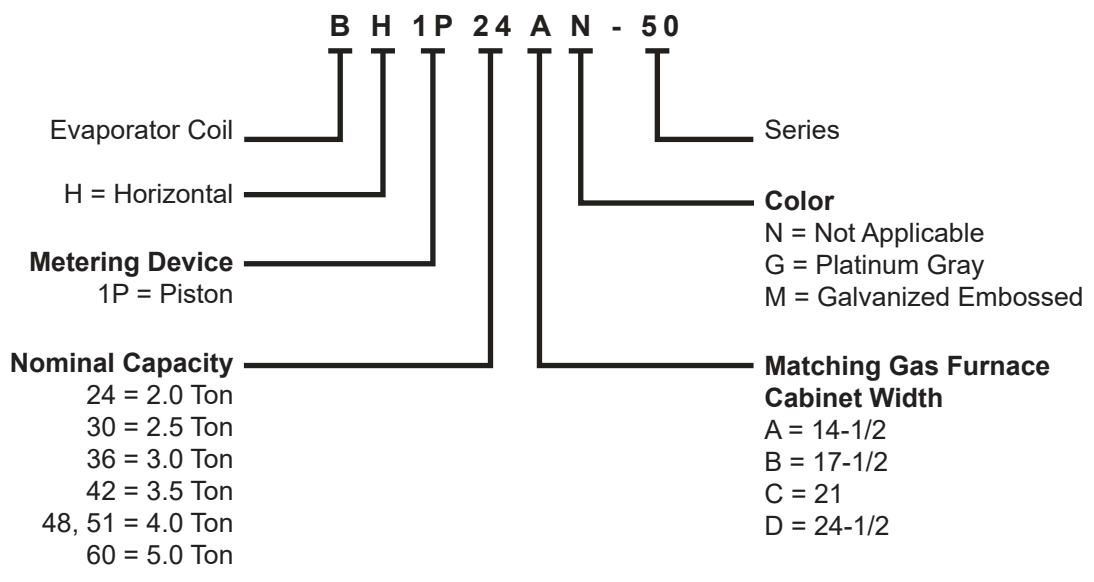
B H 1P 24 A N - 50

Evaporator Coil

H = Horizontal

**Metering Device**
1P = Piston

**Nominal Capacity**
24 = 2.0 Ton
30 = 2.5 Ton
36 = 3.0 Ton
42 = 3.5 Ton
48, 51 = 4.0 Ton
60 = 5.0 Ton

Series

**Color**
N = Not Applicable
G = Platinum Gray
M = Galvanized Embossed

**Matching Gas Furnace Cabinet Width**
A = 14-1/2
B = 17-1/2
C = 21
D = 24-1/2